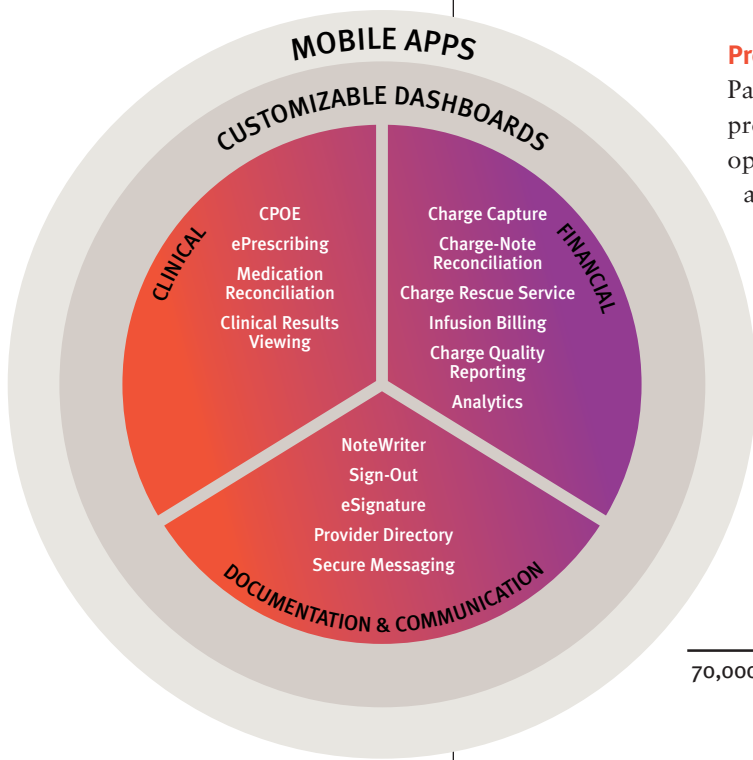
MOBILE APPS

CUSTOMIZABLE DASHBOARDS

CLINICAL

CPOE
ePrescribing
Medication Reconciliation
Clinical Results Viewing

FINANCIAL

Charge Capture
Charge-Note Reconciliation
Charge Rescue Service
Infusion Billing
Charge Quality Reporting
Analytics

NoteWriter
Sign-Out
eSignature
Provider Directory
Secure Messaging

DOCUMENTATION & COMMUNICATION

Pr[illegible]
Pa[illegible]
pr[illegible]
op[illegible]
a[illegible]

70,00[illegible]